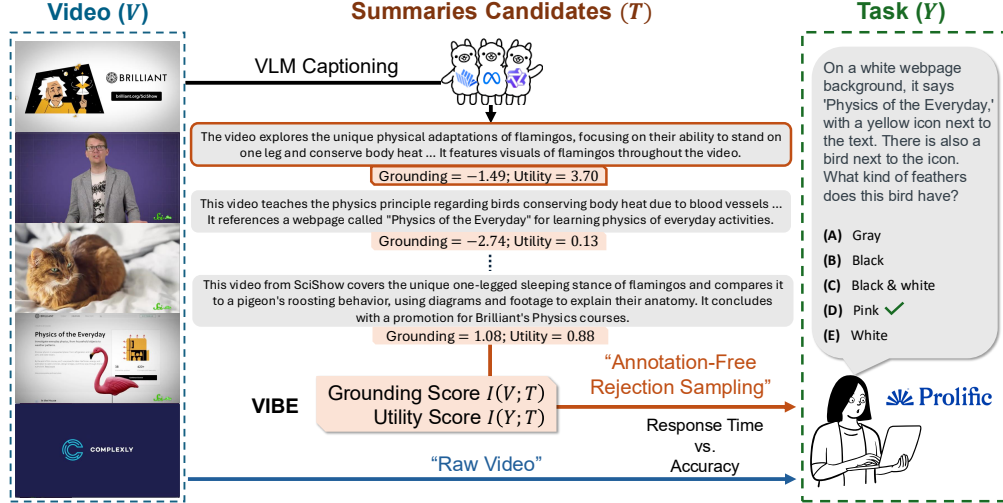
Video $(V)$

BRILLIANT

brilliant.org/SciShow

Physics of the Everyday

COMPLEXLY

Summaries Candidates $(T)$

VLM Captioning

The video explores the unique physical adaptations of flamingos, focusing on their ability to stand on one leg and conserve body heat ... It features visuals of flamingos throughout the video.

Grounding $= -1.49$; Utility $= 3.70$

This video teaches the physics principle regarding birds conserving body heat due to blood vessels ... It references a webpage called "Physics of the Everyday" for learning physics of everyday activities.

Grounding $= -2.74$; Utility $= 0.13$

⋮

This video from SciShow covers the unique one-legged sleeping stance of flamingos and compares it to a pigeon's roosting behavior, using diagrams and footage to explain their anatomy. It concludes with a promotion for Brilliant's Physics courses.

Grounding $= 1.08$; Utility $= 0.88$

VIBE

Grounding Score $I(V;T)$
Utility Score $I(Y;T)$

"Annotation-Free Rejection Sampling"

Response Time vs. Accuracy

"Raw Video"

Task $(Y)$

On a white webpage background, it says 'Physics of the Everyday,' with a yellow icon next to the text. There is also a bird next to the icon. What kind of feathers does this bird have?

(A) Gray
(B) Black
(C) Black & white
(D) Pink ✓
(E) White

Prolific